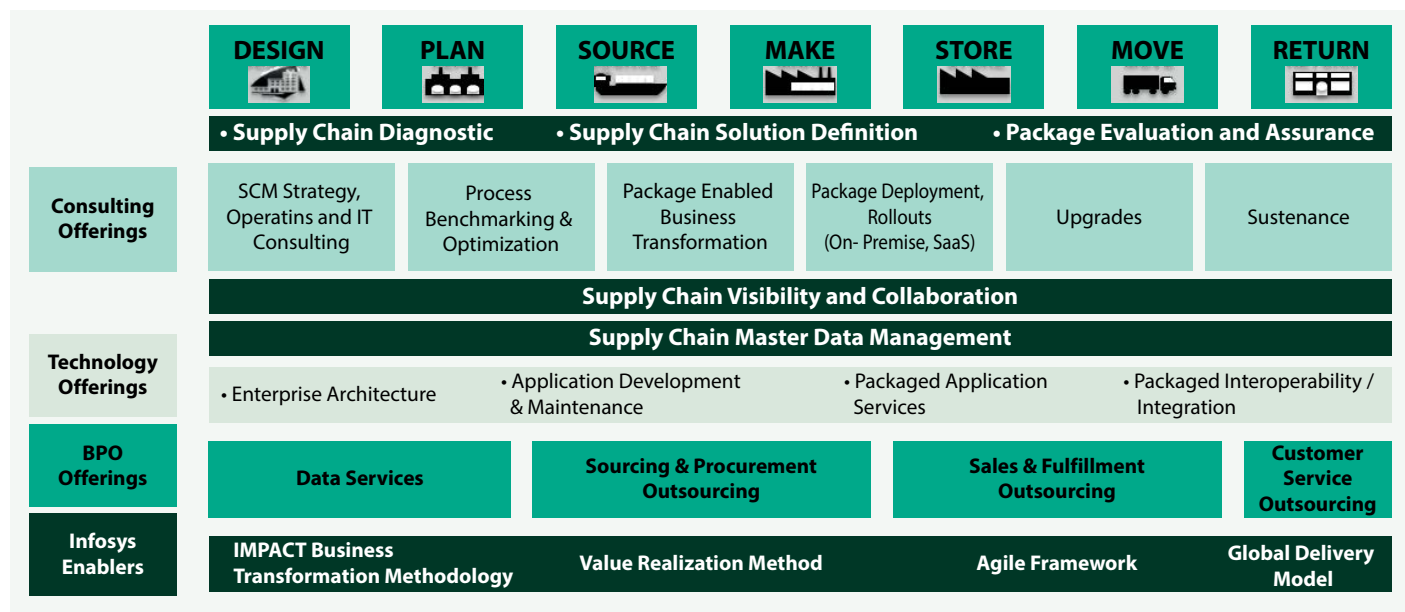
DESIGN PLAN SOURCE MAKE STORE MOVE RETURN

• Supply Chain Diagnostic • Supply Chain Solution Definition • Package Evaluation and Assurance

Consulting Offerings

SCM Strategy, Operatins and IT Consulting

Process Benchmarking & Optimization

Package Enabled Business Transformation

Package Deployment, Rollouts (On- Premise, SaaS)

Upgrades

Sustenance

Supply Chain Visibility and Collaboration

Supply Chain Master Data Management

Technology Offerings

• Enterprise Architecture

• Application Development & Maintenance

• Packaged Application Services

• Packaged Interoperability / Integration

BPO Offerings

Data Services

Sourcing & Procurement Outsourcing

Sales & Fulfillment Outsourcing

Customer Service Outsourcing

Infosys Enablers

IMPACT Business Transformation Methodology

Value Realization Method

Agile Framework

Global Delivery Model